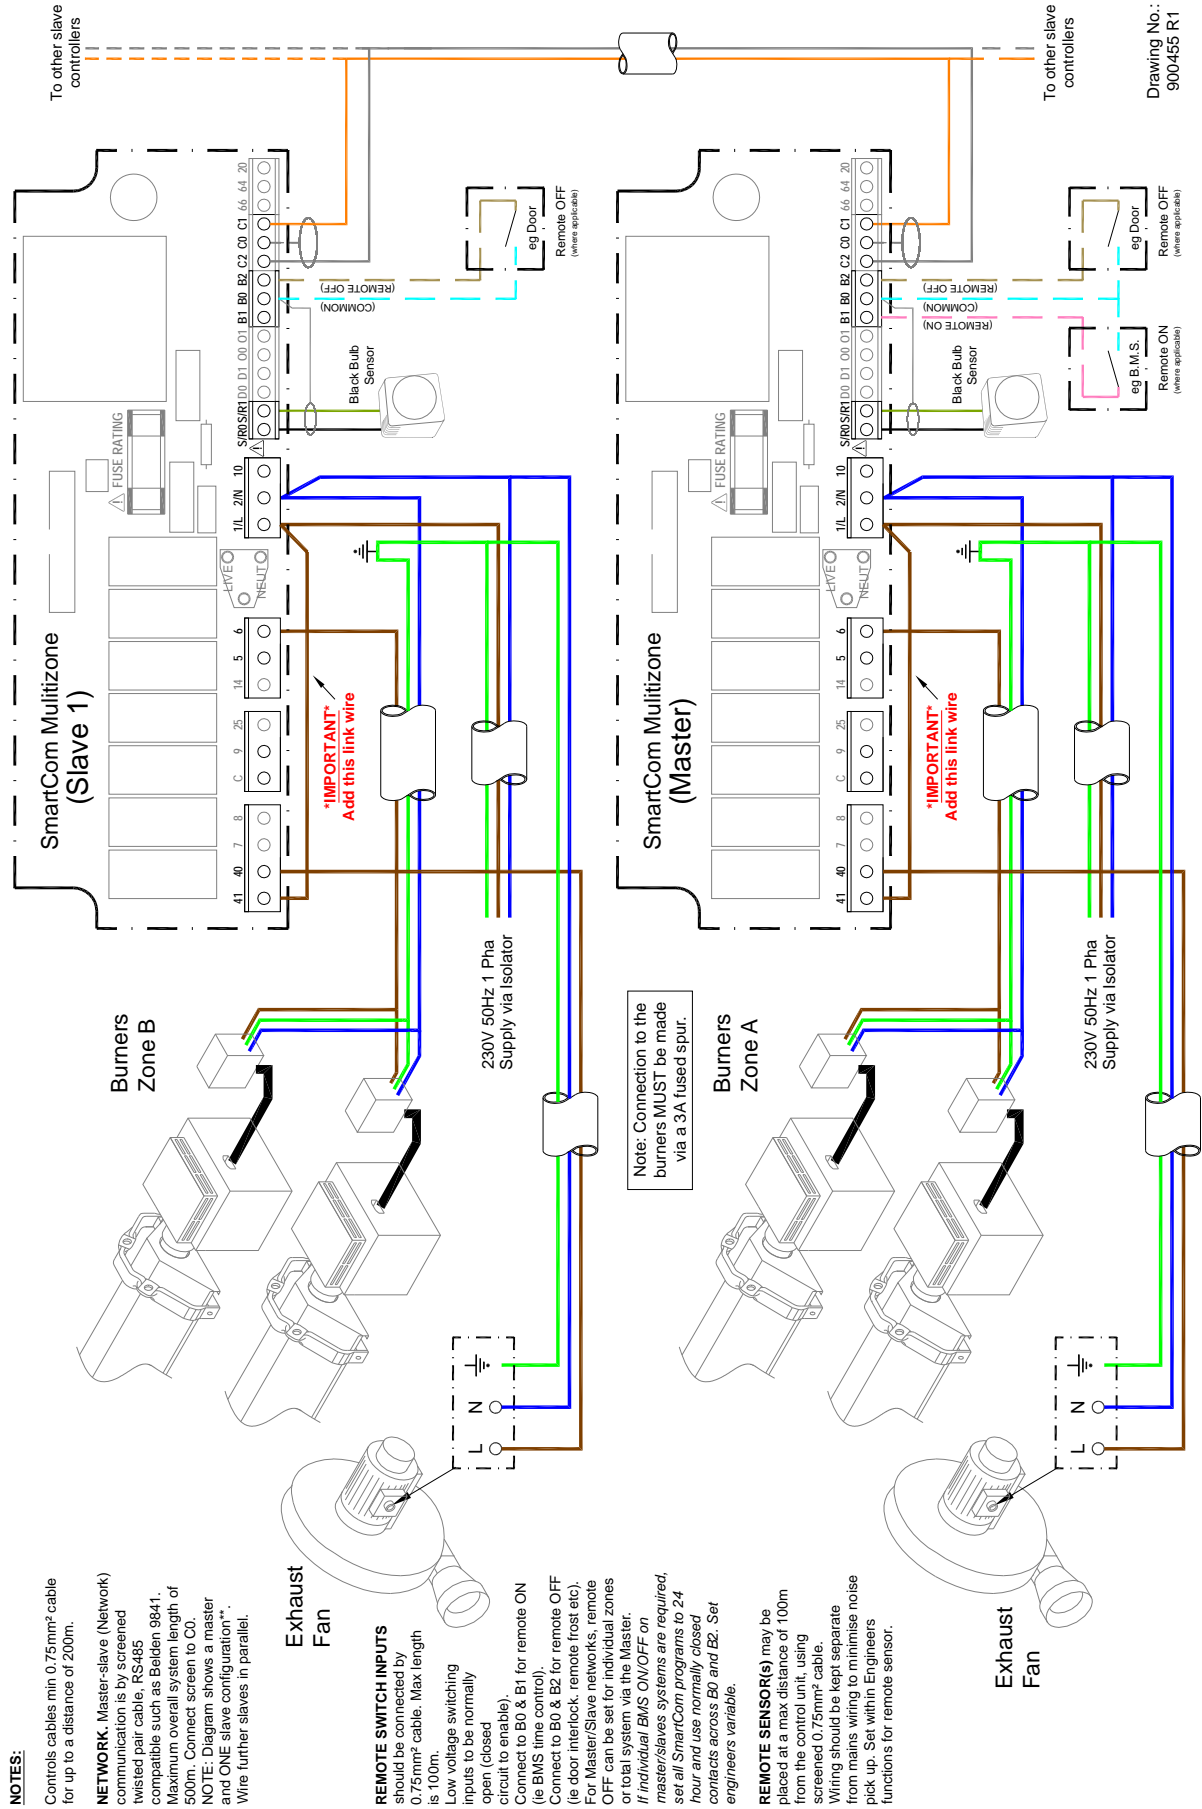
To other slave controllers

To other slave controllers

Drawing No.: 900455 R1

SmartCom Mulitizone (Slave 1)

SmartCom Mulitizone (Master)

20 64 66 C1 C0 C2 B2 B0 B1 O1 O0 D1 D0 S/R1 S/R0

10 2/N 1/L

6 5 14 25 9 C 8 7 40 41

LIVE NEUT

FUSE RATING

(REMOTE OFF)
(COMMON)
(REMOTE ON)

eg Door
Remote OFF (where applicable)

eg B.M.S.
Remote ON (where applicable)

Black Bulb Sensor

*IMPORTANT* Add this link wire

*IMPORTANT* Add this link wire

230V 50Hz 1 Pha Supply via Isolator

230V 50Hz 1 Pha Supply via Isolator

Burners Zone B

Burners Zone A

Note: Connection to the burners MUST be made via a 3A fused spur.

L N

L N

Exhaust Fan

Exhaust Fan

NOTES:
Controls cables min 0.75mm² cable for up to a distance of 200m.

NETWORK. Master-slave (Network) communication is by screened twisted pair cable, RS485 compatible such as Belden 9841. Maximum overall system length of 500m. Connect screen to C0. NOTE: Diagram shows a master and ONE slave configuration**. Wire further slaves in parallel.

REMOTE SWITCH INPUTS should be connected by 0.75mm² cable. Max length is 100m.
Low voltage switching inputs to be normally open (closed circuit to enable).
Connect to B0 & B1 for remote ON (ie BMS time control).
Connect to B0 & B2 for remote OFF (ie door interlock, remote frost etc).
For Master/Slave networks, remote OFF can be set for individual zones or total system via the Master.
If individual BMS ON/OFF on master/slaves systems are required, set all SmartCom programs to 24 hour and use normally closed contacts across B0 and B2. Set engineers variable.

REMOTE SENSOR(s) may be placed at a max distance of 100m from the control unit, using screened 0.75mm² cable.
Wiring should be kept separate from mains wiring to minimise noise pick up. Set within Engineers functions for remote sensor.